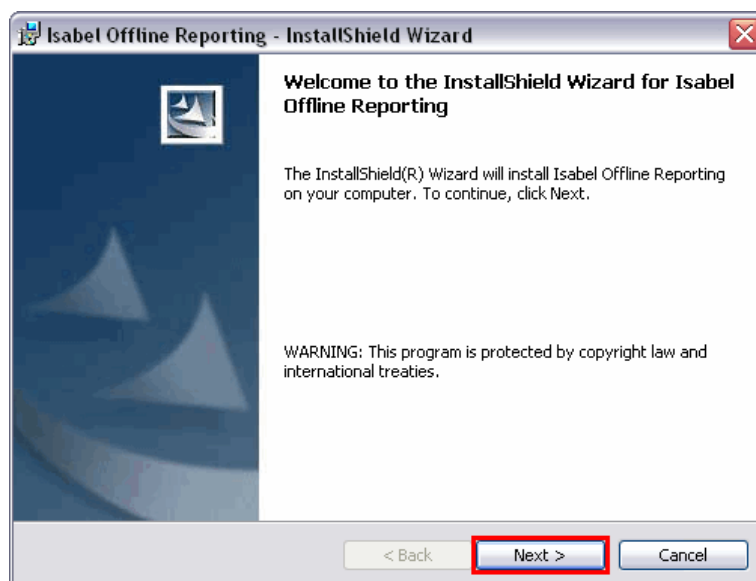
Isabel Offline Reporting - InstallShield Wizard

Welcome to the InstallShield Wizard for Isabel Offline Reporting

The InstallShield(R) Wizard will install Isabel Offline Reporting on your computer. To continue, click Next.

WARNING: This program is protected by copyright law and international treaties.

< Back

Next >

Cancel